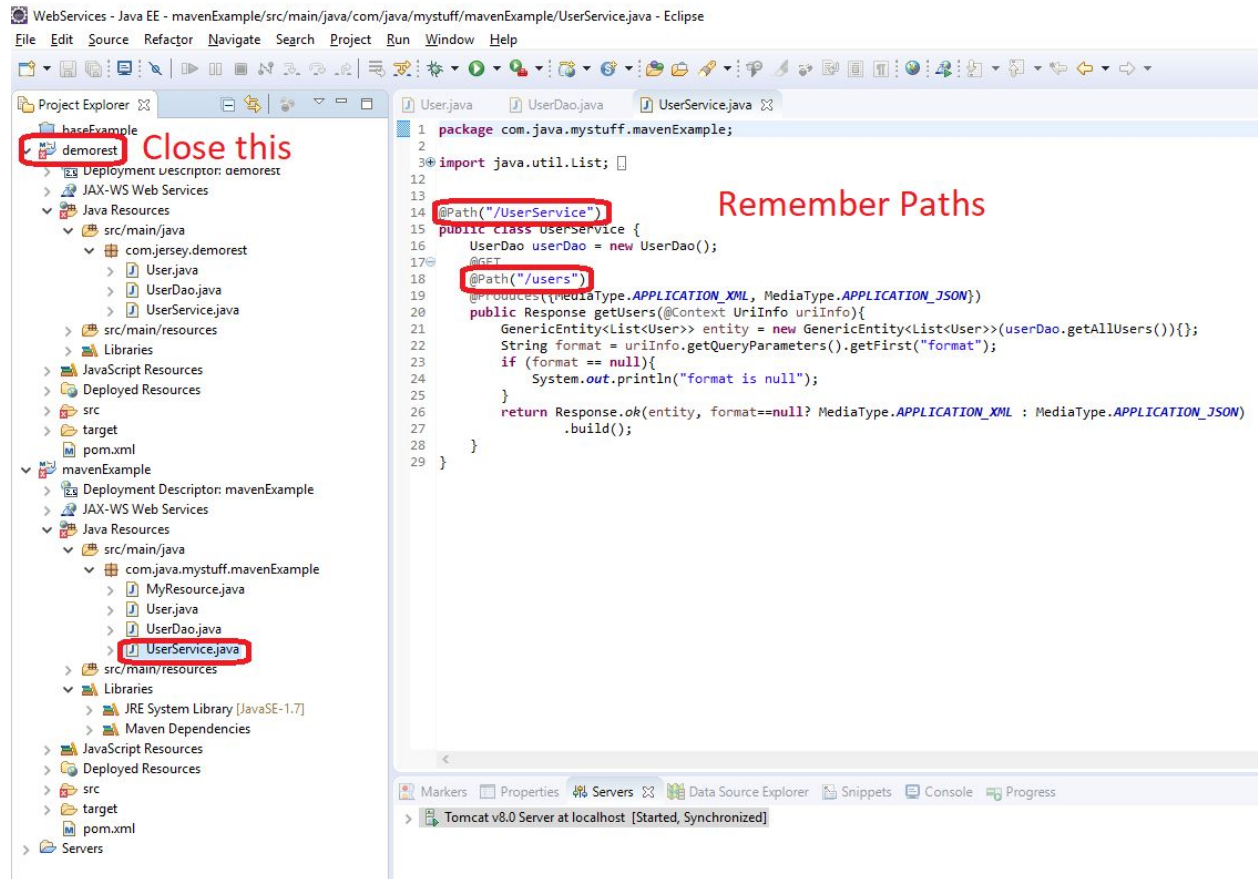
WebServices - Java EE - mavenExample/src/main/java/com/java/mystuff/mavenExample/UserService.java - Eclipse

File Edit Source Refactor Navigate Search Project Run Window Help

Project Explorer

baseExample
demorest
Close this
Deployment Descriptor: demorest
JAX-WS Web Services
Java Resources
src/main/java
com.jersey.demorest
User.java
UserDao.java
UserService.java
src/main/resources
Libraries
JavaScript Resources
Deployed Resources
src
target
pom.xml
mavenExample
Deployment Descriptor: mavenExample
JAX-WS Web Services
Java Resources
src/main/java
com.java.mystuff.mavenExample
MyResource.java
User.java
UserDao.java
UserService.java
src/main/resources
Libraries
JRE System Library [JavaSE-1.7]
Maven Dependencies
JavaScript Resources
Deployed Resources
src
target
pom.xml
Servers

User.java UserDao.java UserService.java

1 package com.java.mystuff.mavenExample;
2
3 import java.util.List;
12
13
14 @Path("/UserService")
15 public class UserService {
16 UserDao userDao = new UserDao();
17 @GET
18 @Path("/users")
19 @Produces({MediaType.APPLICATION_XML, MediaType.APPLICATION_JSON})
20 public Response getUsers(@Context UriInfo uriInfo){
21 GenericEntity<List<User>> entity = new GenericEntity<List<User>>(userDao.getAllUsers()){};
22 String format = uriInfo.getQueryParameters().getFirst("format");
23 if (format == null){
24 System.out.println("format is null");
25 }
26 return Response.ok(entity, format==null? MediaType.APPLICATION_XML : MediaType.APPLICATION_JSON)
27 .build();
28 }
29 }

Remember Paths

Markers Properties Servers Data Source Explorer Snippets Console Progress

Tomcat v8.0 Server at localhost [Started, Synchronized]